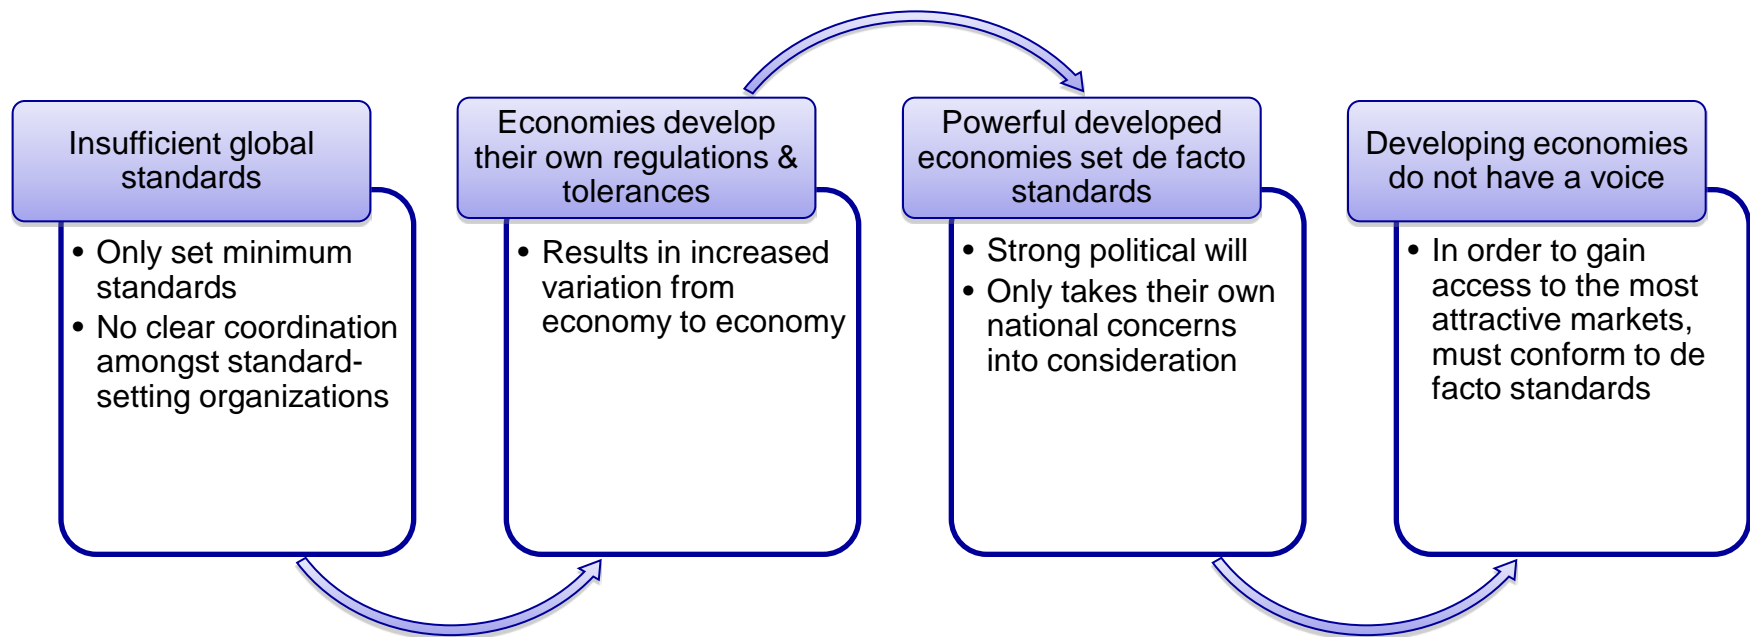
Insufficient global standards

• Only set minimum standards
• No clear coordination amongst standard-setting organizations

Economies develop their own regulations & tolerances

• Results in increased variation from economy to economy

Powerful developed economies set de facto standards

• Strong political will
• Only takes their own national concerns into consideration

Developing economies do not have a voice

• In order to gain access to the most attractive markets, must conform to de facto standards